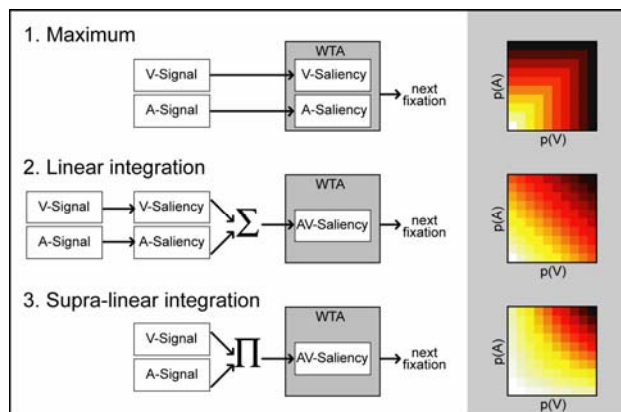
1. Maximum

WTA

V-Signal

V-Saliency

A-Signal

A-Saliency

next fixation

p(A)

p(V)

2. Linear integration

WTA

V-Signal

V-Saliency

A-Signal

A-Saliency

$\sum$

AV-Saliency

next fixation

p(A)

p(V)

3. Supra-linear integration

WTA

V-Signal

A-Signal

$\prod$

AV-Saliency

next fixation

p(A)

p(V)